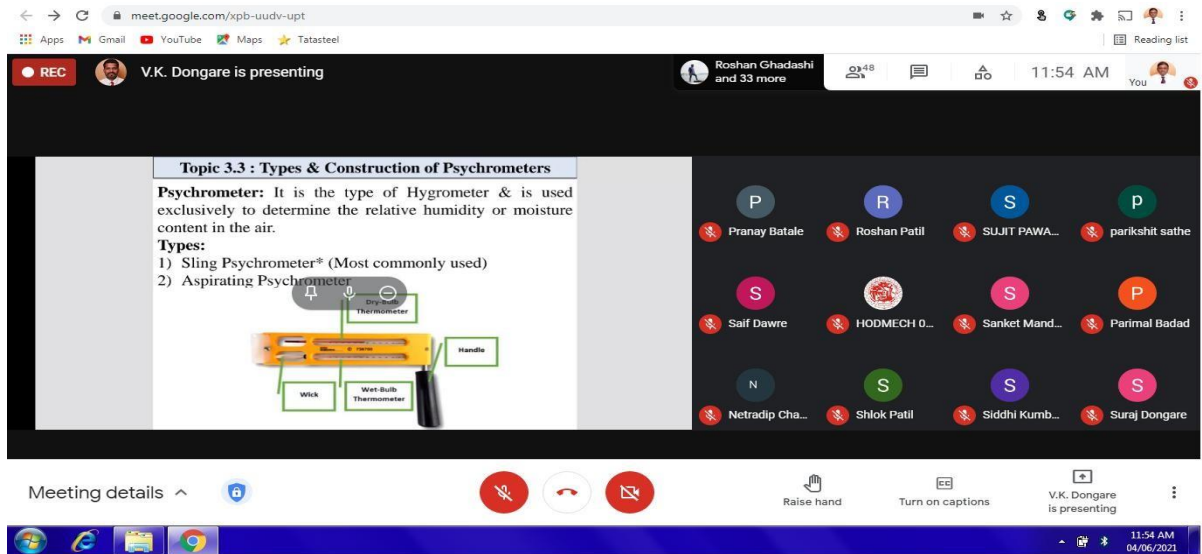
meet.google.com/xpb-uudv-upt

Apps Gmail YouTube Maps Tatasteel

Reading list

REC V.K. Dongare is presenting

Roshan Ghadashi and 33 more

48

11:54 AM

You

Topic 3.3 : Types & Construction of Psychrometers

Psychrometer: It is the type of Hygrometer & is used exclusively to determine the relative humidity or moisture content in the air.

Types:
1) Sling Psychrometer* (Most commonly used)
2) Aspirating Psychrometer

Dry-Bulb Thermometer

Handle

Wick

Wet-Bulb Thermometer

P Pranay Batale
R Roshan Patil
S SUJIT PAWA...
p parikshit sathe
S Saif Dawre
HODMECH 0...
S Sanket Mand...
P Parimal Badad
N Netradip Cha...
S Shlok Patil
S Siddhi Kumb...
S Suraj Dongare

Meeting details

Raise hand

Turn on captions

V.K. Dongare is presenting

11:54 AM
04/06/2021